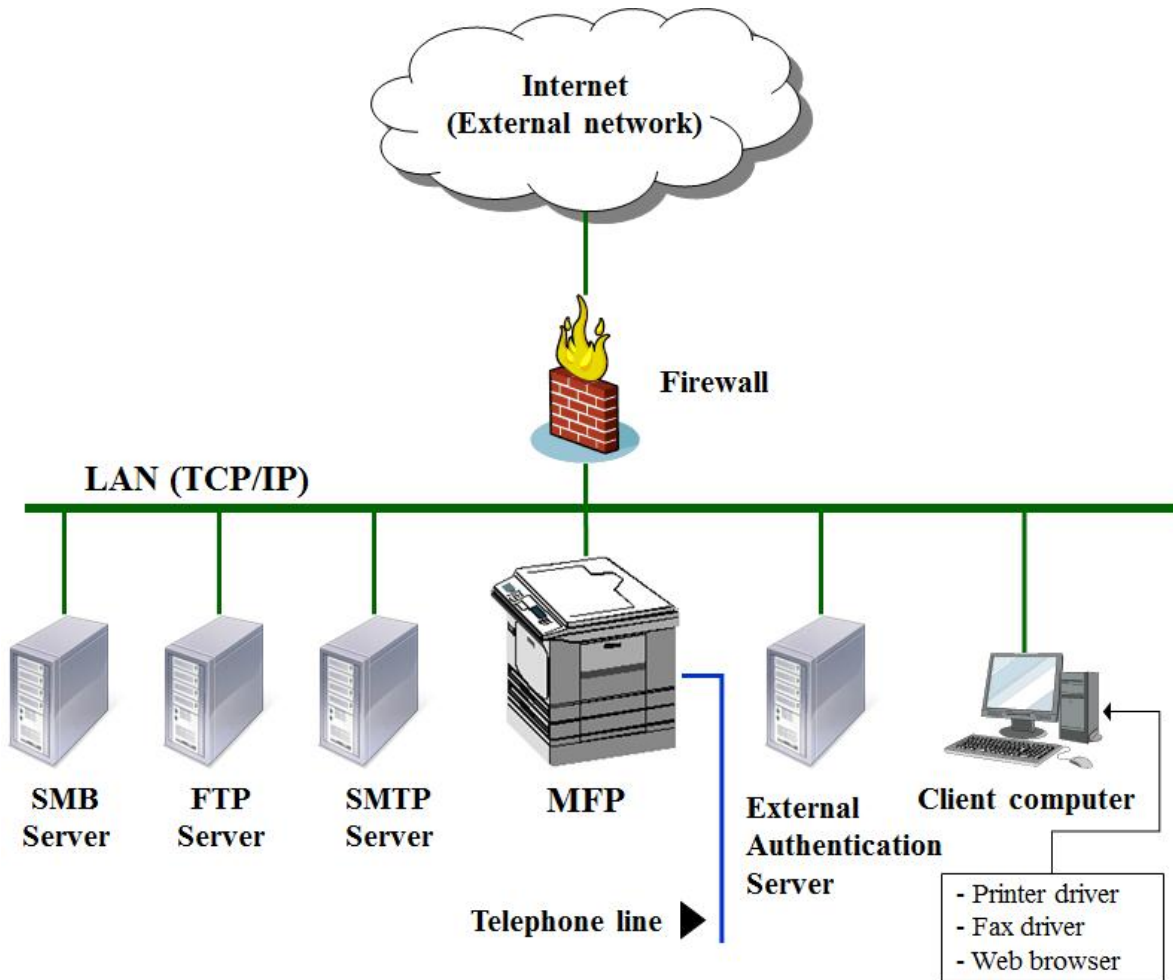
Internet
(External network)

Firewall

LAN (TCP/IP)

SMB Server

FTP Server

SMTP Server

MFP

External Authentication Server

Client computer

Telephone line

- Printer driver
- Fax driver
- Web browser